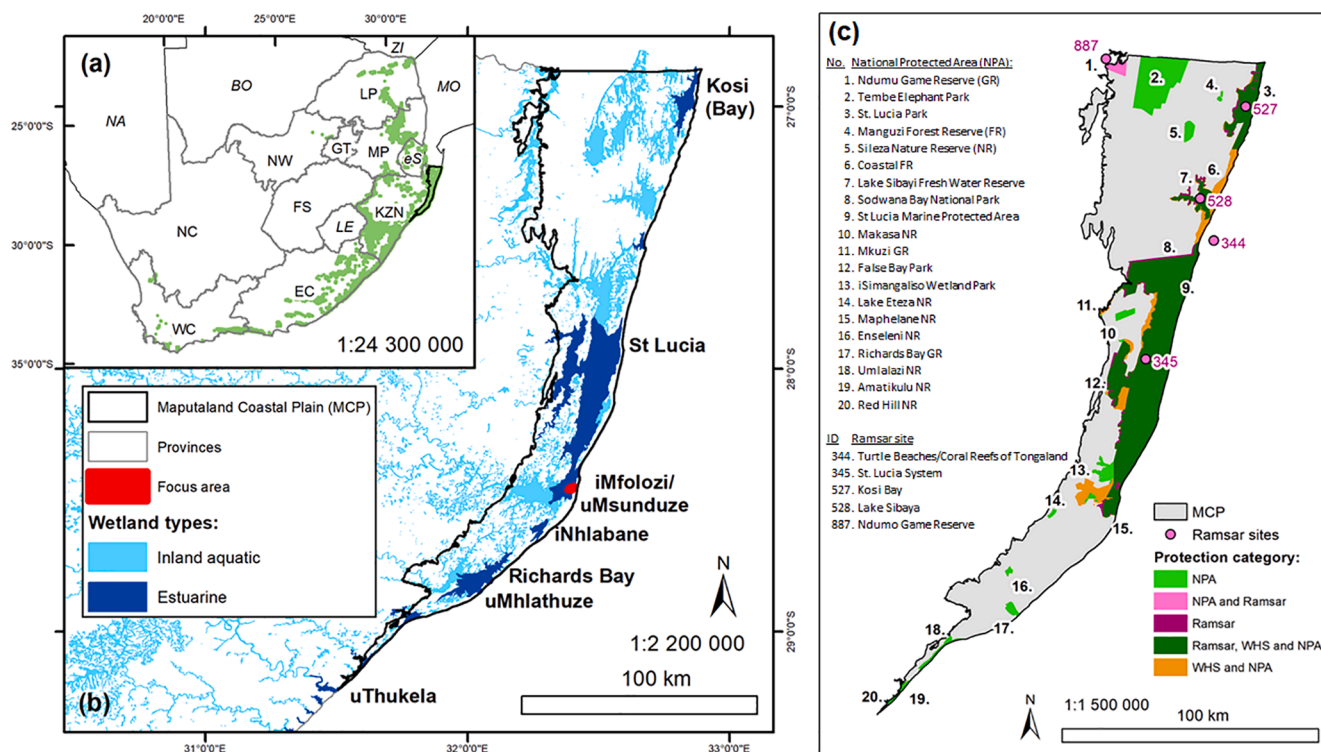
20°0'0"E 25°0'0"E 30°0'0"E

(a)

ZI

BO

MO

NA

LP

25°0'0"S

NW

GT

MP

eS

FS

KZN

NC

LE

30°0'0"S

EC

WC

1:24 300 000

35°0'0"S

Kosi (Bay)

27°0'0"S

St Lucia

28°0'0"S

Maputaland Coastal Plain (MCP)

Provinces

Focus area

Wetland types:

Inland aquatic

Estuarine

iMfolozi/ uMsunduze

iNhlabane

Richards Bay uMhlathuze

29°0'0"S

N

1:2 200 000

100 km

(b)

uThukela

31°0'0"E 32°0'0"E 33°0'0"E

(c)

No. National Protected Area (NPA):
1. Ndumu Game Reserve (GR)
2. Tembe Elephant Park
3. St. Lucia Park
4. Manguzi Forest Reserve (FR)
5. Sileza Nature Reserve (NR)
6. Coastal FR
7. Lake Sibayi Fresh Water Reserve
8. Sodwana Bay National Park
9. St Lucia Marine Protected Area
10. Makasa NR
11. Mkuzi GR
12. False Bay Park
13. iSimangaliso Wetland Park
14. Lake Eteza NR
15. Maphelane NR
16. Enseleni NR
17. Richards Bay GR
18. Umlalazi NR
19. Amatikulu NR
20. Red Hill NR

ID Ramsar site
344. Turtle Beaches/Coral Reefs of Tongaland
345. St. Lucia System
527. Kosi Bay
528. Lake Sibaya
887. Ndumo Game Reserve

887
1.
2.
4.
3.
527
5.
7.
6.
528
8.
344
9.
11.
10
345
12.
13.
14.
15.
16.
17.
18.
20.
19.

MCP
Ramsar sites
Protection category:
NPA
NPA and Ramsar
Ramsar
Ramsar, WHS and NPA
WHS and NPA

N
1:1 500 000
100 km